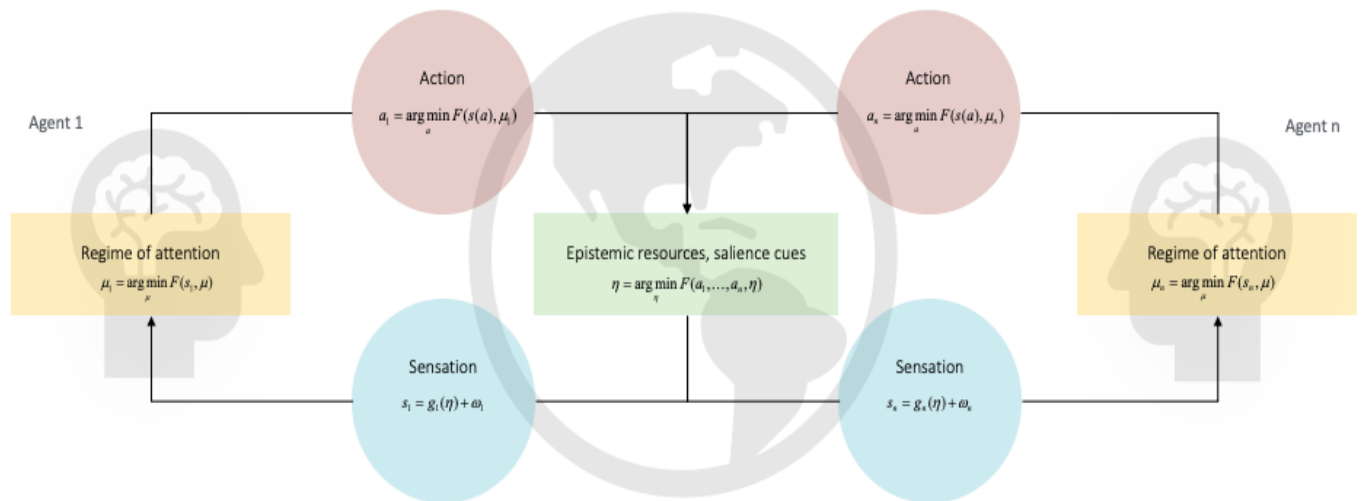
Agent 1

Action
$a_1 = \arg\min_a F(s(a), \mu_1)$

Action
$a_n = \arg\min_a F(s(a), \mu_n)$

Agent n

Regime of attention
$\mu_1 = \arg\min_\mu F(s_1, \mu)$

Epistemic resources, salience cues
$\eta = \arg\min_\eta F(a_1, \ldots, a_n, \eta)$

Regime of attention
$\mu_n = \arg\min_\mu F(s_n, \mu)$

Sensation
$s_1 = g_1(\eta) + \omega_1$

Sensation
$s_n = g_n(\eta) + \omega_n$